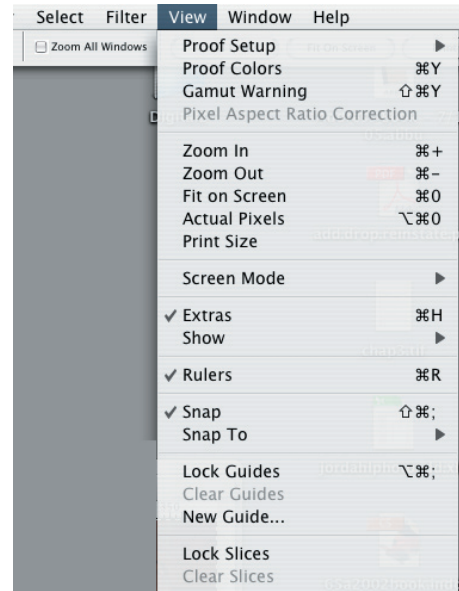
Select Filter View Window Help

Zoom All Windows

Proof Setup ▶
Proof Colors ⌘Y
Gamut Warning ⇧⌘Y
Pixel Aspect Ratio Correction

Zoom In ⌘+
Zoom Out ⌘–
Fit on Screen ⌘0
Actual Pixels ⌥⌘0
Print Size

Screen Mode ▶

✓ Extras ⌘H
Show ▶

✓ Rulers ⌘R

✓ Snap ⇧⌘;
Snap To ▶

Lock Guides ⌥⌘;
Clear Guides
New Guide...

Lock Slices
Clear Slices